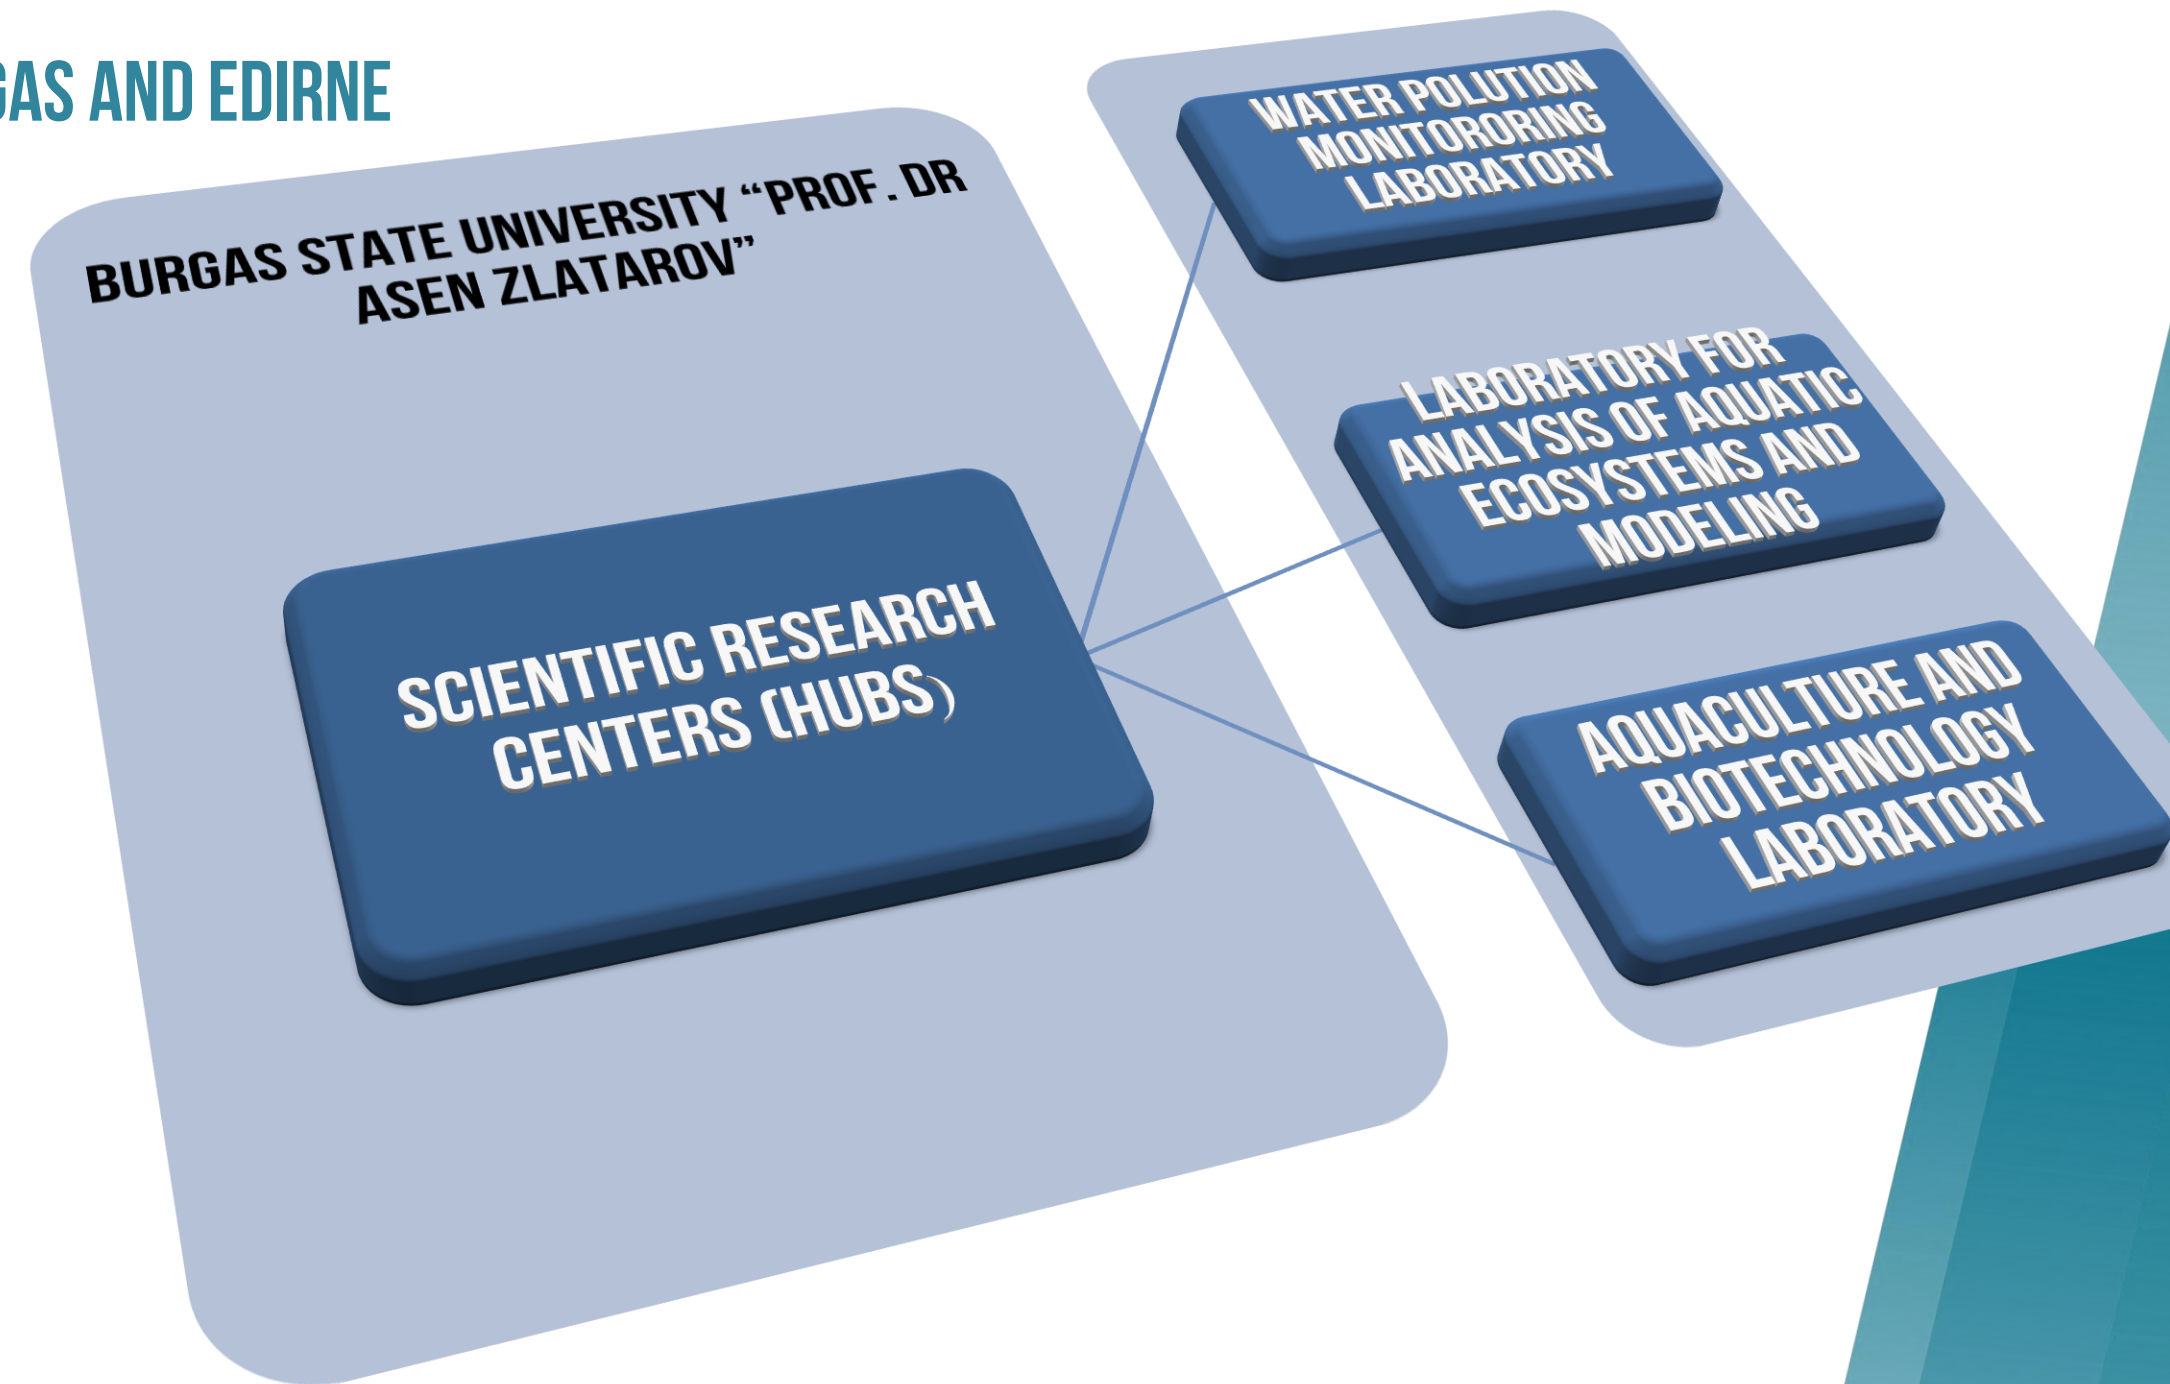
GAS AND EDIRNE

BURGAS STATE UNIVERSITY "PROF. DR ASEN ZLATAROV"

SCIENTIFIC RESEARCH CENTERS (HUBS)

WATER POLUTION MONITORORING LABORATORY

LABORATORY FOR ANALYSIS OF AQUATIC ECOSYSTEMS AND MODELING

AQUACULTURE AND BIOTECHNOLOGY LABORATORY